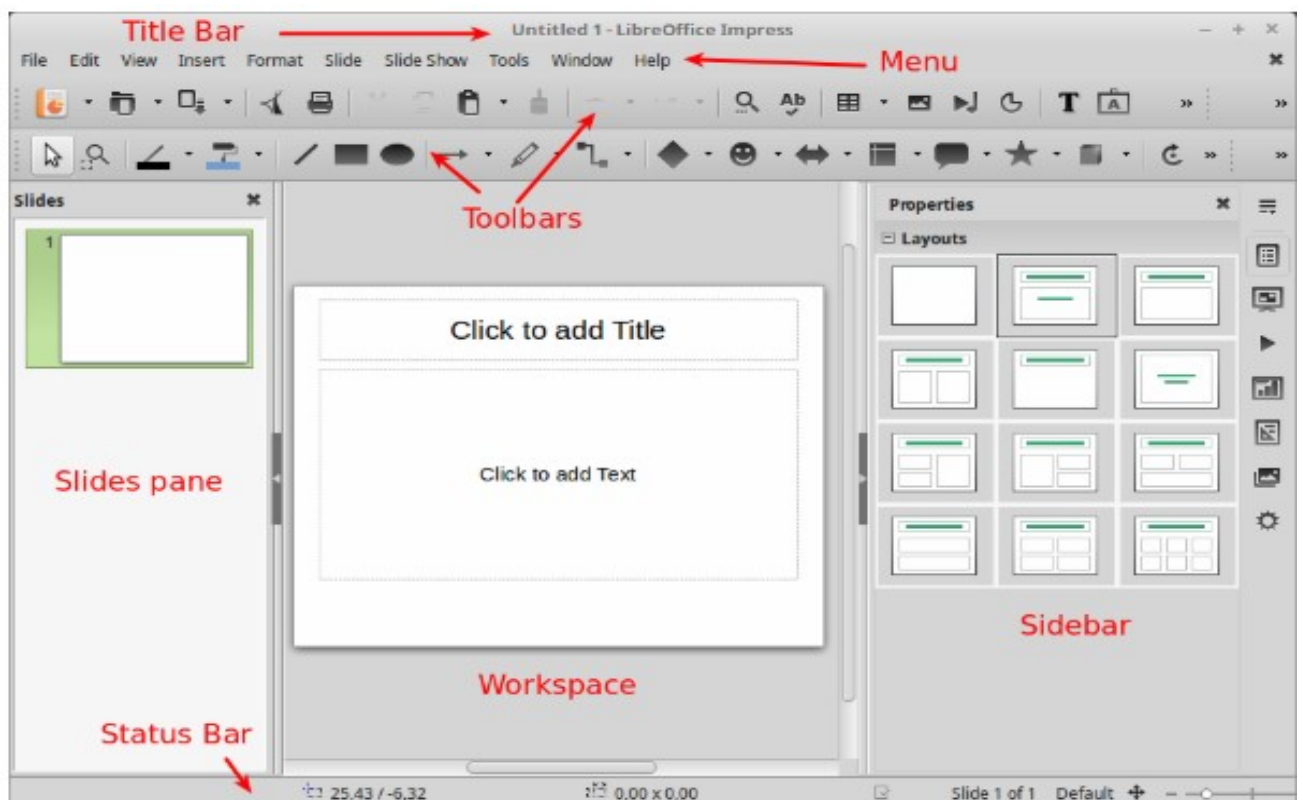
Title Bar
Untitled 1 - LibreOffice Impress
File Edit View Insert Format Slide Slide Show Tools Window Help
Menu
Slides
1
Toolbars
Properties
Layouts
Click to add Title
Click to add Text
Slides pane
Sidebar
Workspace
Status Bar
25.43 / -6.32
0.00 x 0.00
Slide 1 of 1 Default